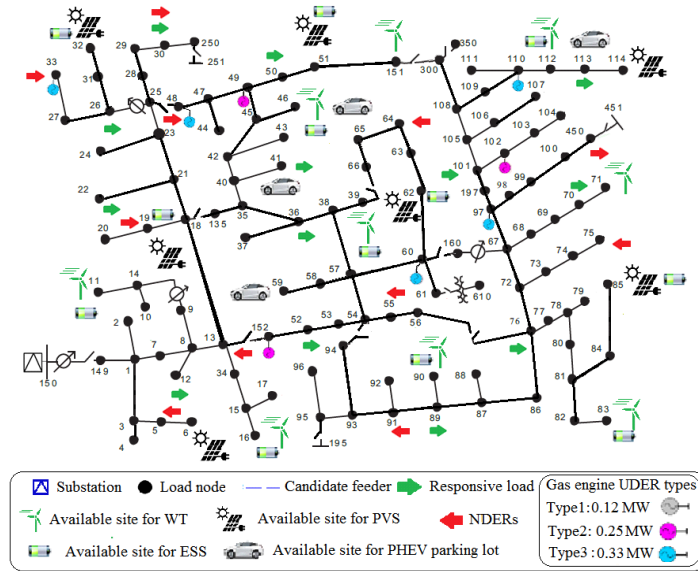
32 29 30 250 251 33 31 28 26 25 48 47 49 50 51 151 300 350 111 110 112 113 114 109 107 108 27 23 44 45 46 65 64 106 103 104 105 102 450 451 24 42 43 41 66 63 100 99 101 98 197 22 21 40 39 38 62 71 70 97 69 68 20 19 18 135 35 36 37 60 160 67 75 74 73 11 14 59 58 57 61 610 72 85 10 9 55 79 2 152 52 53 54 56 76 78 77 150 149 7 8 13 94 80 84 1 12 34 96 92 88 81 17 95 93 91 89 87 86 82 83 3 5 6 15 16 195 4

| Substation | Load node | Candidate feeder | Responsive load |
|---|---|---|---|
| Available site for WT | Available site for PVS | NDERs | |
| Available site for ESS | Available site for PHEV parking lot | | |

Gas engine UDER types
Type1: 0.12 MW
Type2: 0.25 MW
Type3 : 0.33 MW